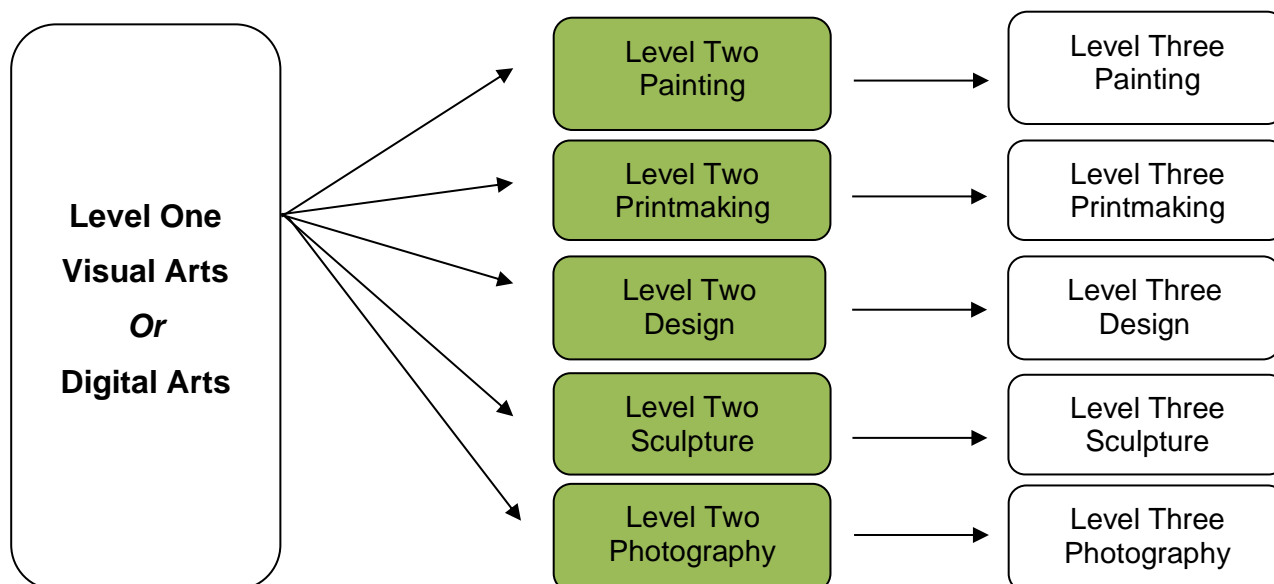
Level One
Visual Arts
Or
Digital Arts

Level Two
Painting

Level Three
Painting

Level Two
Printmaking

Level Three
Printmaking

Level Two
Design

Level Three
Design

Level Two
Sculpture

Level Three
Sculpture

Level Two
Photography

Level Three
Photography